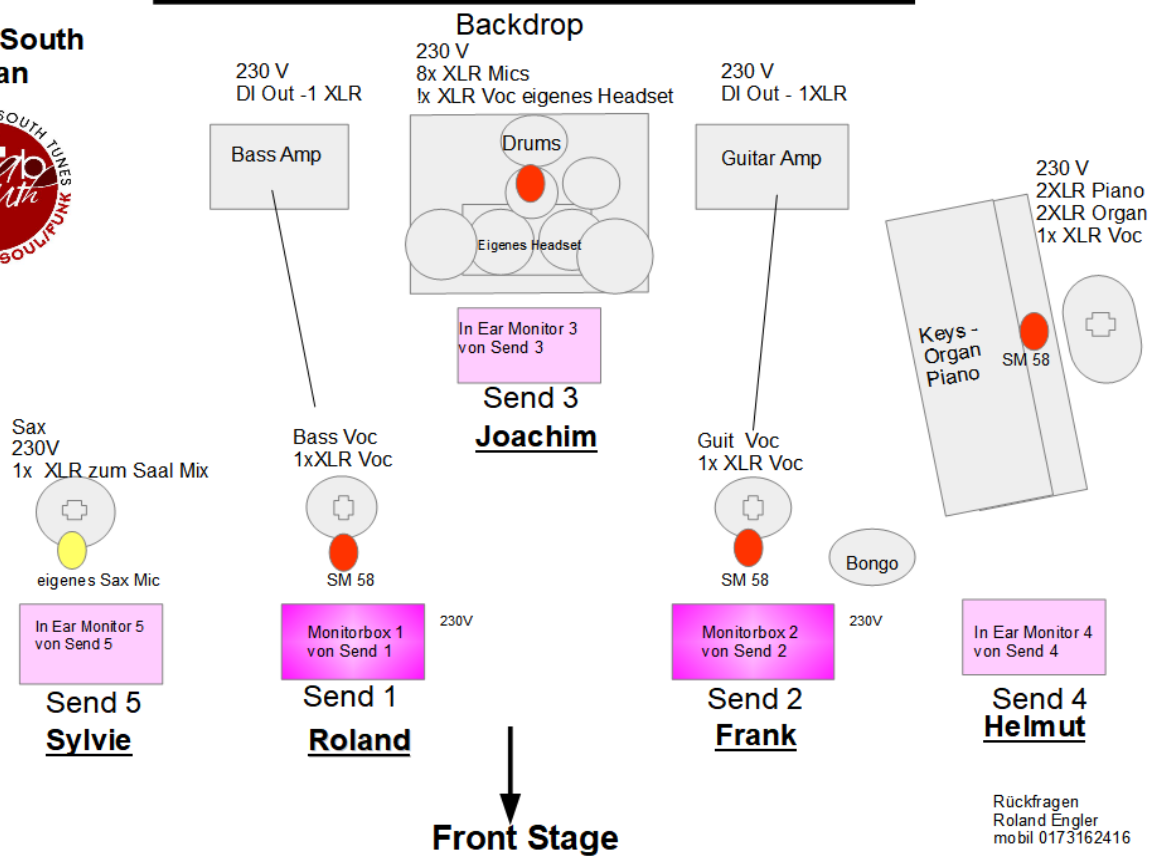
South
an

SOUTH TUNES
SOUL/FUNK

Backdrop

230 V
DI Out -1 XLR

230 V
8x XLR Mics
!x XLR Voc eigenes Headset

230 V
DI Out - 1XLR

Bass Amp

Drums

Eigenes Headset

Guitar Amp

230 V
2XLR Piano
2XLR Organ
1x XLR Voc

Keys - Organ Piano

SM 58

In Ear Monitor 3 von Send 3

Send 3
Joachim

Sax
230V
1x XLR zum Saal Mix

Bass Voc
1xXLR Voc

Guit Voc
1x XLR Voc

eigenes Sax Mic

SM 58

SM 58

Bongo

In Ear Monitor 5 von Send 5

Monitorbox 1 von Send 1

230V

Monitorbox 2 von Send 2

230V

In Ear Monitor 4 von Send 4

Send 5
Sylvie

Send 1
Roland

Send 2
Frank

Send 4
Helmut

Front Stage

Rückfragen
Roland Engler
mobil 0173162416